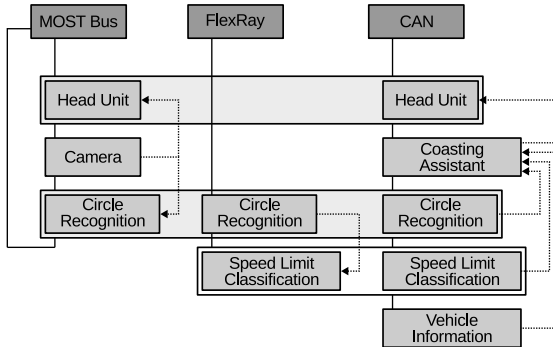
MOST Bus
FlexRay
CAN

Head Unit
Head Unit

Camera
Coasting Assistant

Circle Recognition
Circle Recognition
Circle Recognition

Speed Limit Classification
Speed Limit Classification

Vehicle Information